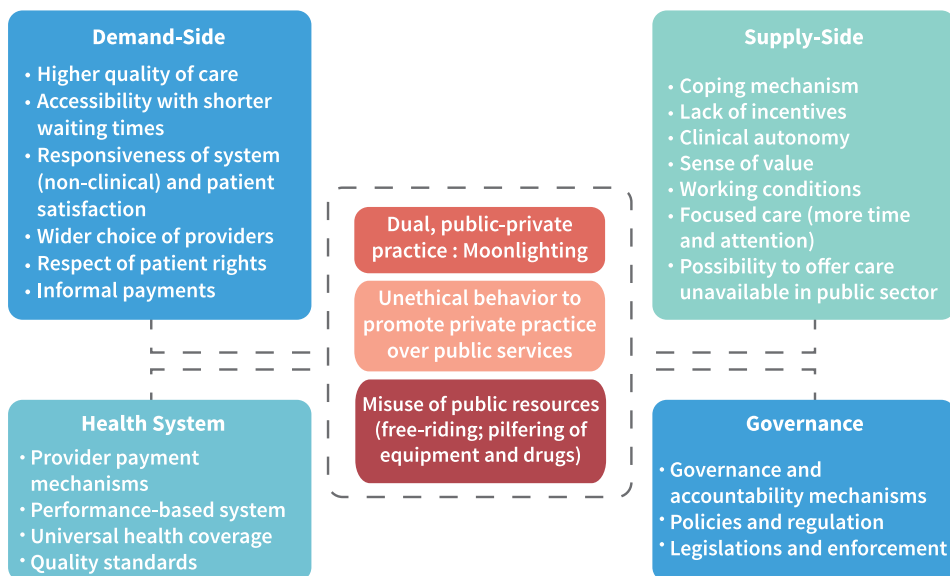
Demand-Side

• Higher quality of care
• Accessibility with shorter waiting times
• Responsiveness of system (non-clinical) and patient satisfaction
• Wider choice of providers
• Respect of patient rights
• Informal payments

Supply-Side

• Coping mechanism
• Lack of incentives
• Clinical autonomy
• Sense of value
• Working conditions
• Focused care (more time and attention)
• Possibility to offer care unavailable in public sector

Dual, public-private practice : Moonlighting

Unethical behavior to promote private practice over public services

Misuse of public resources (free-riding; pilfering of equipment and drugs)

Health System

• Provider payment mechanisms
• Performance-based system
• Universal health coverage
• Quality standards

Governance

• Governance and accountability mechanisms
• Policies and regulation
• Legislations and enforcement